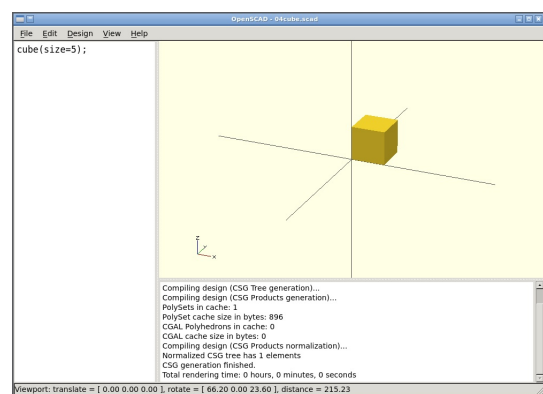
OpenSCAD - 04cube.scad

File Edit Design View Help

cube(size=5);

z
x

Compiling design (CSG Tree generation)...
Compiling design (CSG Products generation)...
PolySets in cache: 1
PolySet cache size in bytes: 896
CGAL Polyhedrons in cache: 0
CGAL cache size in bytes: 0
Compiling design (CSG Products normalization)...
Normalized CSG tree has 1 elements
CSG generation finished.
Total rendering time: 0 hours, 0 minutes, 0 seconds

Viewport: translate = [ 0.00 0.00 0.00 ], rotate = [ 66.20 0.00 23.60 ], distance = 215.23